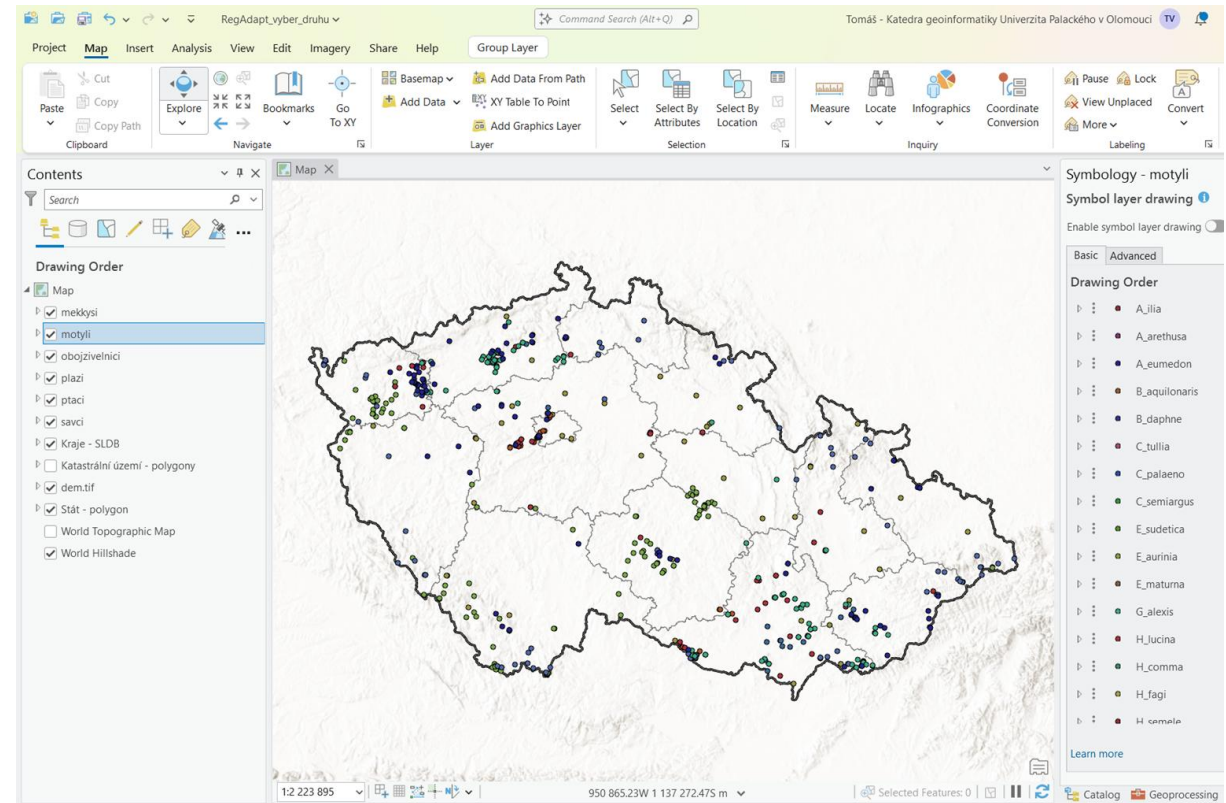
RegAdapt_vyber_druhu
Command Search (Alt+Q)
Tomáš - Katedra geoinformatiky Univerzita Palackého v Olomouci TV

Project Map Insert Analysis View Edit Imagery Share Help Group Layer

Paste Cut Copy Copy Path Clipboard
Explore Bookmarks Go To XY Navigate
Basemap Add Data Add Data From Path XY Table To Point Add Graphics Layer Layer
Select Select By Attributes Select By Location Selection
Measure Locate Infographics Coordinate Conversion Inquiry
Pause Lock View Unplaced More Convert Labeling

Contents
Search
Drawing Order
Map
mekkysi
motyli
obojzivelnici
plazi
ptaci
savci
Kraje - SLDB
Katastrální území - polygony
dem.tif
Stát - polygon
World Topographic Map
World Hillshade

Map

Symbology - motyli
Symbol layer drawing
Enable symbol layer drawing
Basic Advanced
Drawing Order
A_ilia
A_arethusa
A_eumedon
B_aquilonaris
B_daphne
C_tullia
C_palaeno
C_semiargus
E_sudetica
E_aurinia
E_maturna
G_alexis
H_lucina
H_comma
H_fagi
H_semele
Learn more

1:2 223 895
950 865.23W 1 137 272.47S m
Selected Features: 0
Catalog Geoprocessing